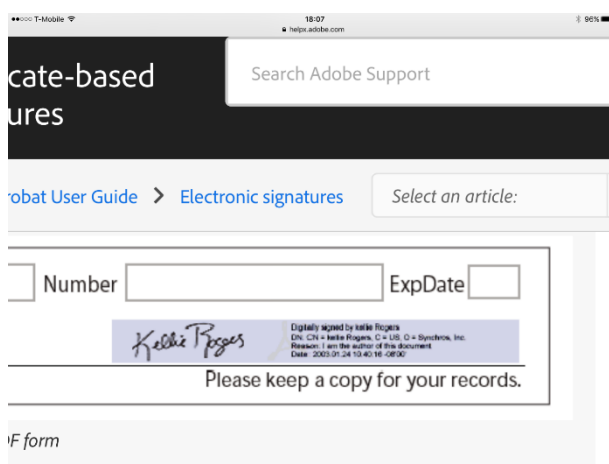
●●○○○ T-Mobile

18:07
helpx.adobe.com

96%

cate-based
ures

Search Adobe Support

robat User Guide > Electronic signatures

Select an article:

Number

ExpDate

Kellie Rogers

Digitally signed by kellie Rogers
DN: CN = kellie Rogers, C = US, O = Synchros, Inc.
Reason: I am the author of this document
Date: 2003.01.24 10:40:16 -08'00'

Please keep a copy for your records.

F form